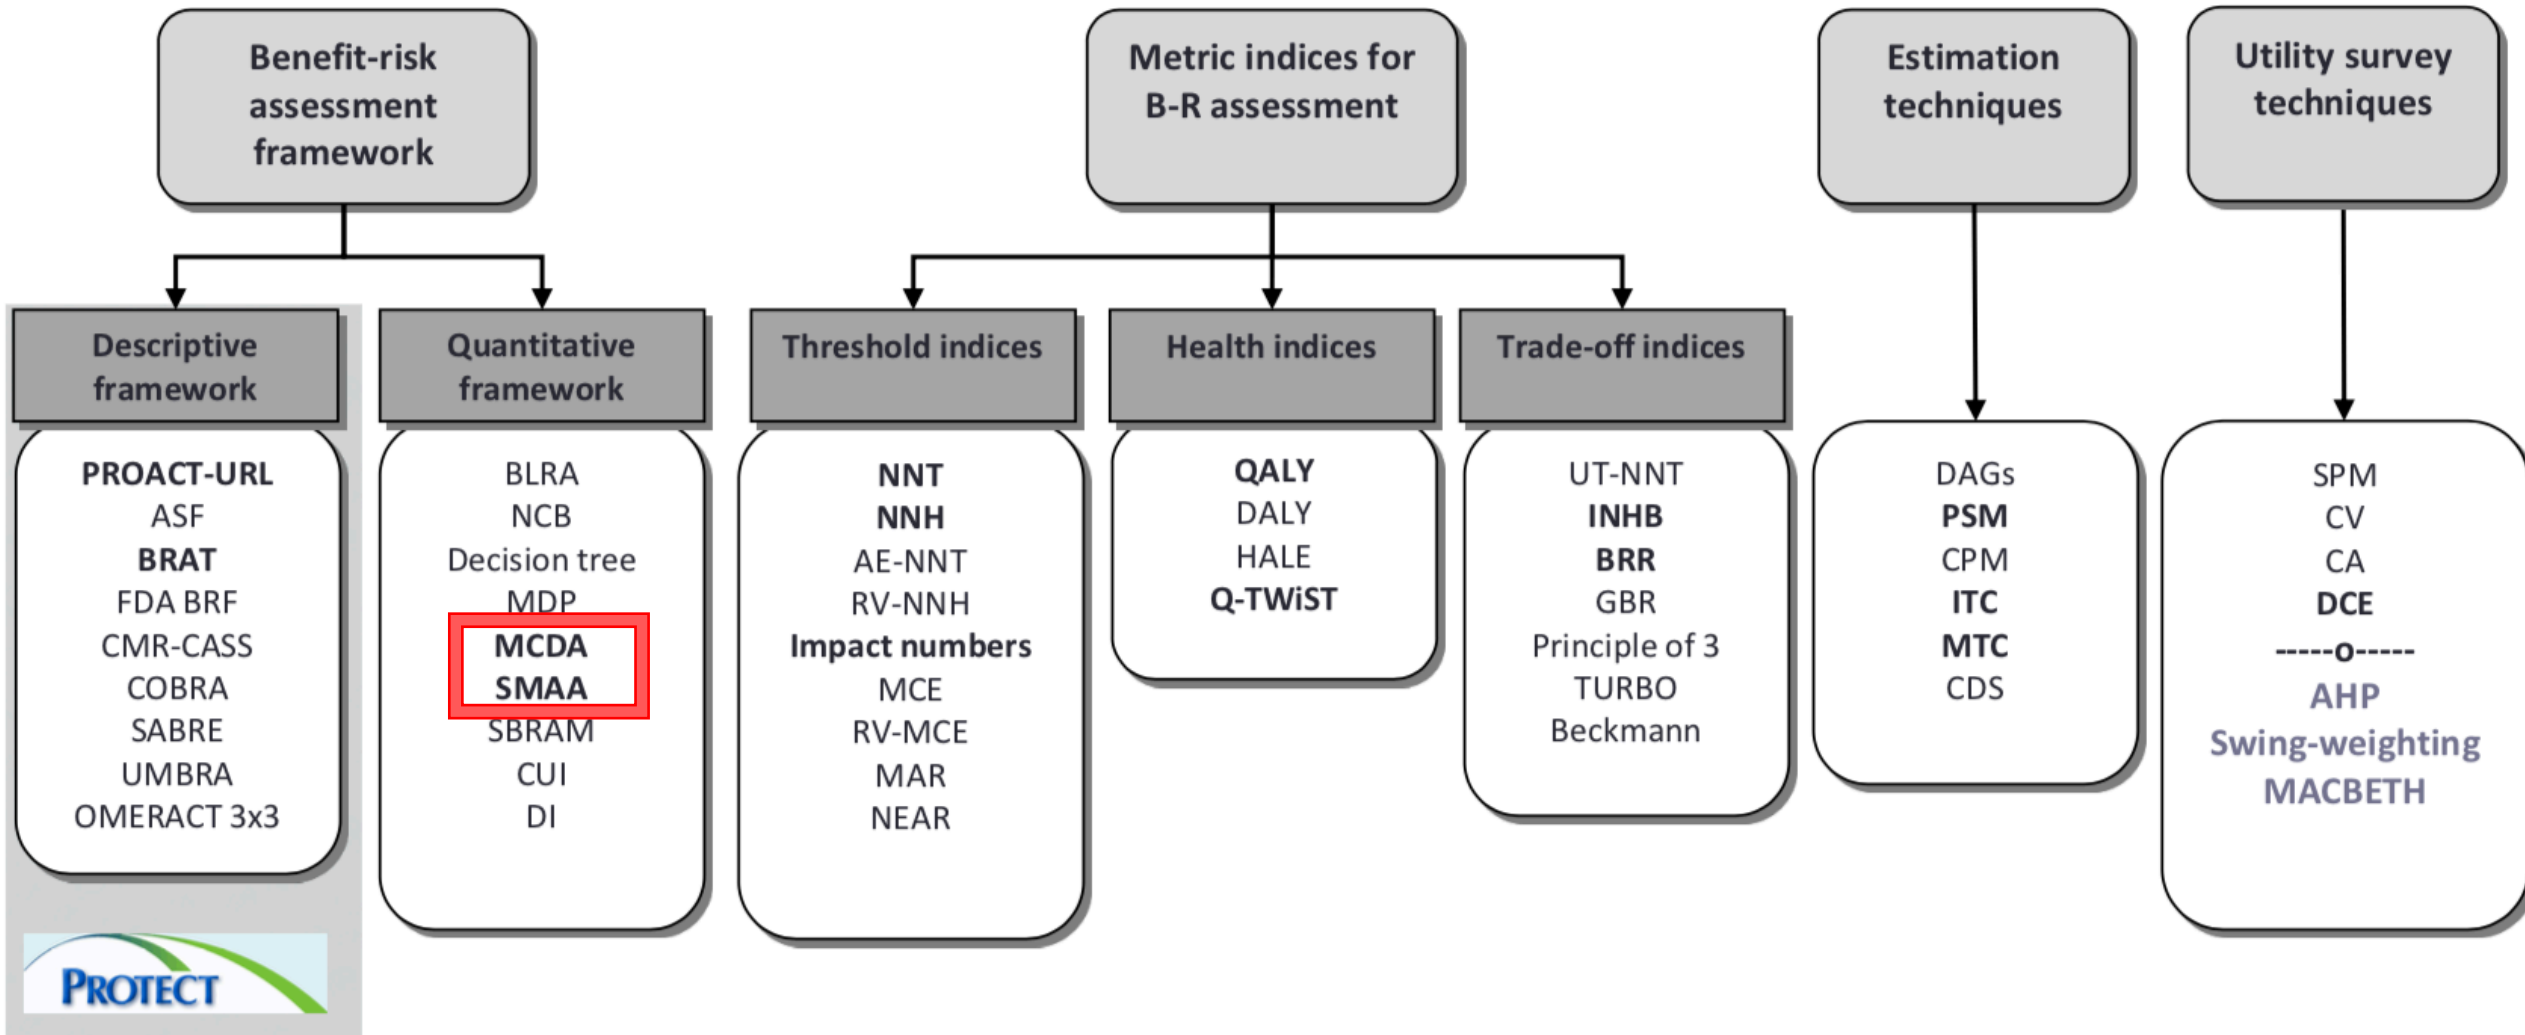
Benefit-risk assessment framework

Metric indices for B-R assessment

Estimation techniques

Utility survey techniques

Descriptive framework

PROACT-URL
ASF
BRAT
FDA BRF
CMR-CASS
COBRA
SABRE
UMBRA
OMERACT 3x3

Quantitative framework

BLRA
NCB
Decision tree
MDP
MCDA
SMAA
SBRAM
CUI
DI

Threshold indices

NNT
NNH
AE-NNT
RV-NNH
Impact numbers
MCE
RV-MCE
MAR
NEAR

Health indices

QALY
DALY
HALE
Q-TWiST

Trade-off indices

UT-NNT
INHB
BRR
GBR
Principle of 3
TURBO
Beckmann

DAGs
PSM
CPM
ITC
MTC
CDS

SPM
CV
CA
DCE
-----o-----
AHP
Swing-weighting
MACBETH

PROTECT